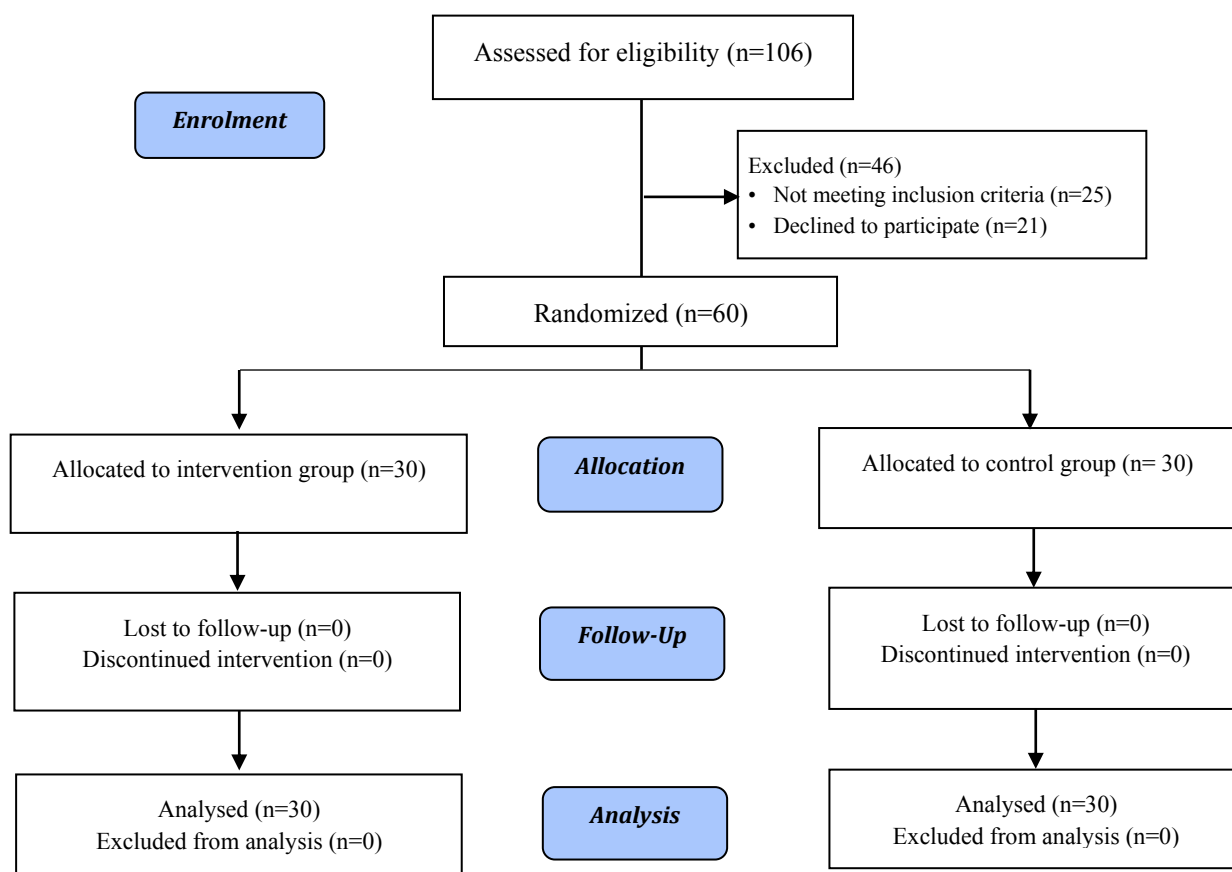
Assessed for eligibility (n=106)

Enrolment

Excluded (n=46)
• Not meeting inclusion criteria (n=25)
• Declined to participate (n=21)

Randomized (n=60)

Allocated to intervention group (n=30)

Allocation

Allocated to control group (n= 30)

Lost to follow-up (n=0)
Discontinued intervention (n=0)

Follow-Up

Lost to follow-up (n=0)
Discontinued intervention (n=0)

Analysed (n=30)
Excluded from analysis (n=0)

Analysis

Analysed (n=30)
Excluded from analysis (n=0)